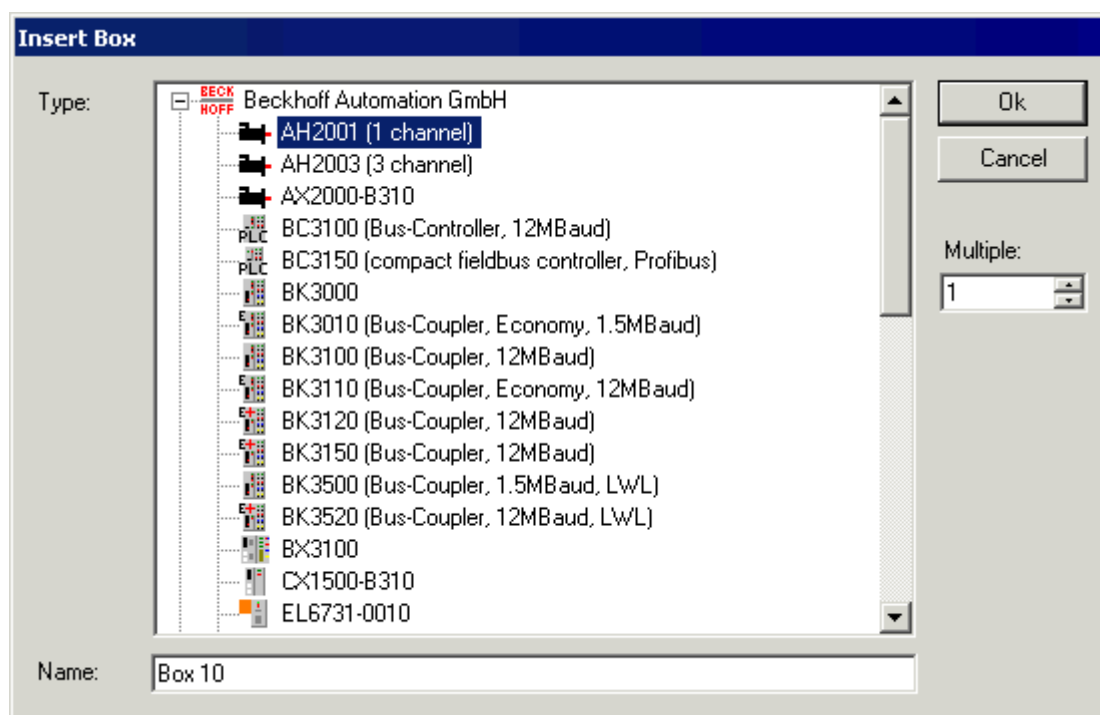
Insert Box

Type:

BECK HOFF Beckhoff Automation GmbH
AH2001 (1 channel)
AH2003 (3 channel)
AX2000-B310
PLC BC3100 (Bus-Controller, 12MBaud)
PLC BC3150 (compact fieldbus controller, Profibus)
BK3000
BK3010 (Bus-Coupler, Economy, 1.5MBaud)
BK3100 (Bus-Coupler, 12MBaud)
BK3110 (Bus-Coupler, Economy, 12MBaud)
BK3120 (Bus-Coupler, 12MBaud)
BK3150 (Bus-Coupler, 12MBaud)
BK3500 (Bus-Coupler, 1.5MBaud, LWL)
BK3520 (Bus-Coupler, 12MBaud, LWL)
BX3100
CX1500-B310
EL6731-0010

Ok

Cancel

Multiple:

1

Name:

Box 10